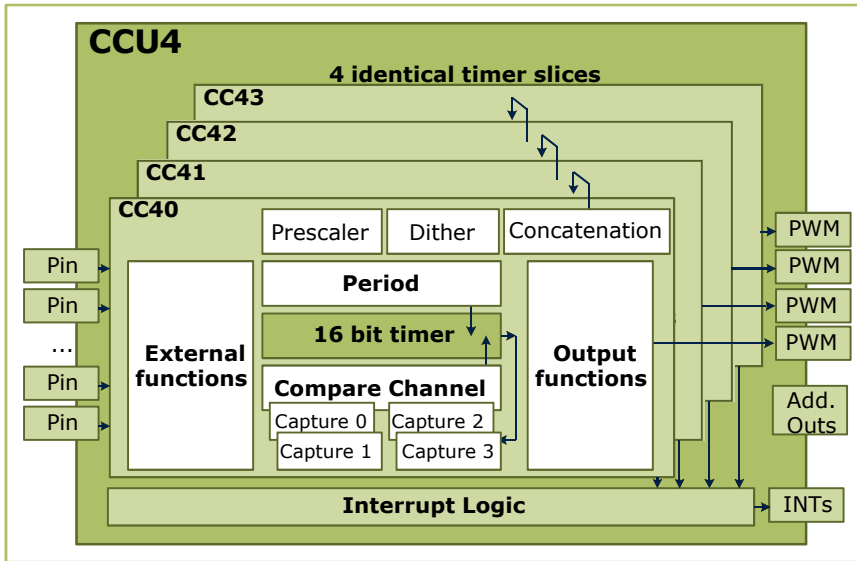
CCU4

4 identical timer slices

CC43

CC42

CC41

CC40

Pin

Pin

...

Pin

Pin

Prescaler

Dither

Concatenation

Period

16 bit timer

Compare Channel

Capture 0

Capture 1

Capture 2

Capture 3

External functions

Output functions

PWM

PWM

PWM

PWM

Add. Outs

Interrupt Logic

INTs